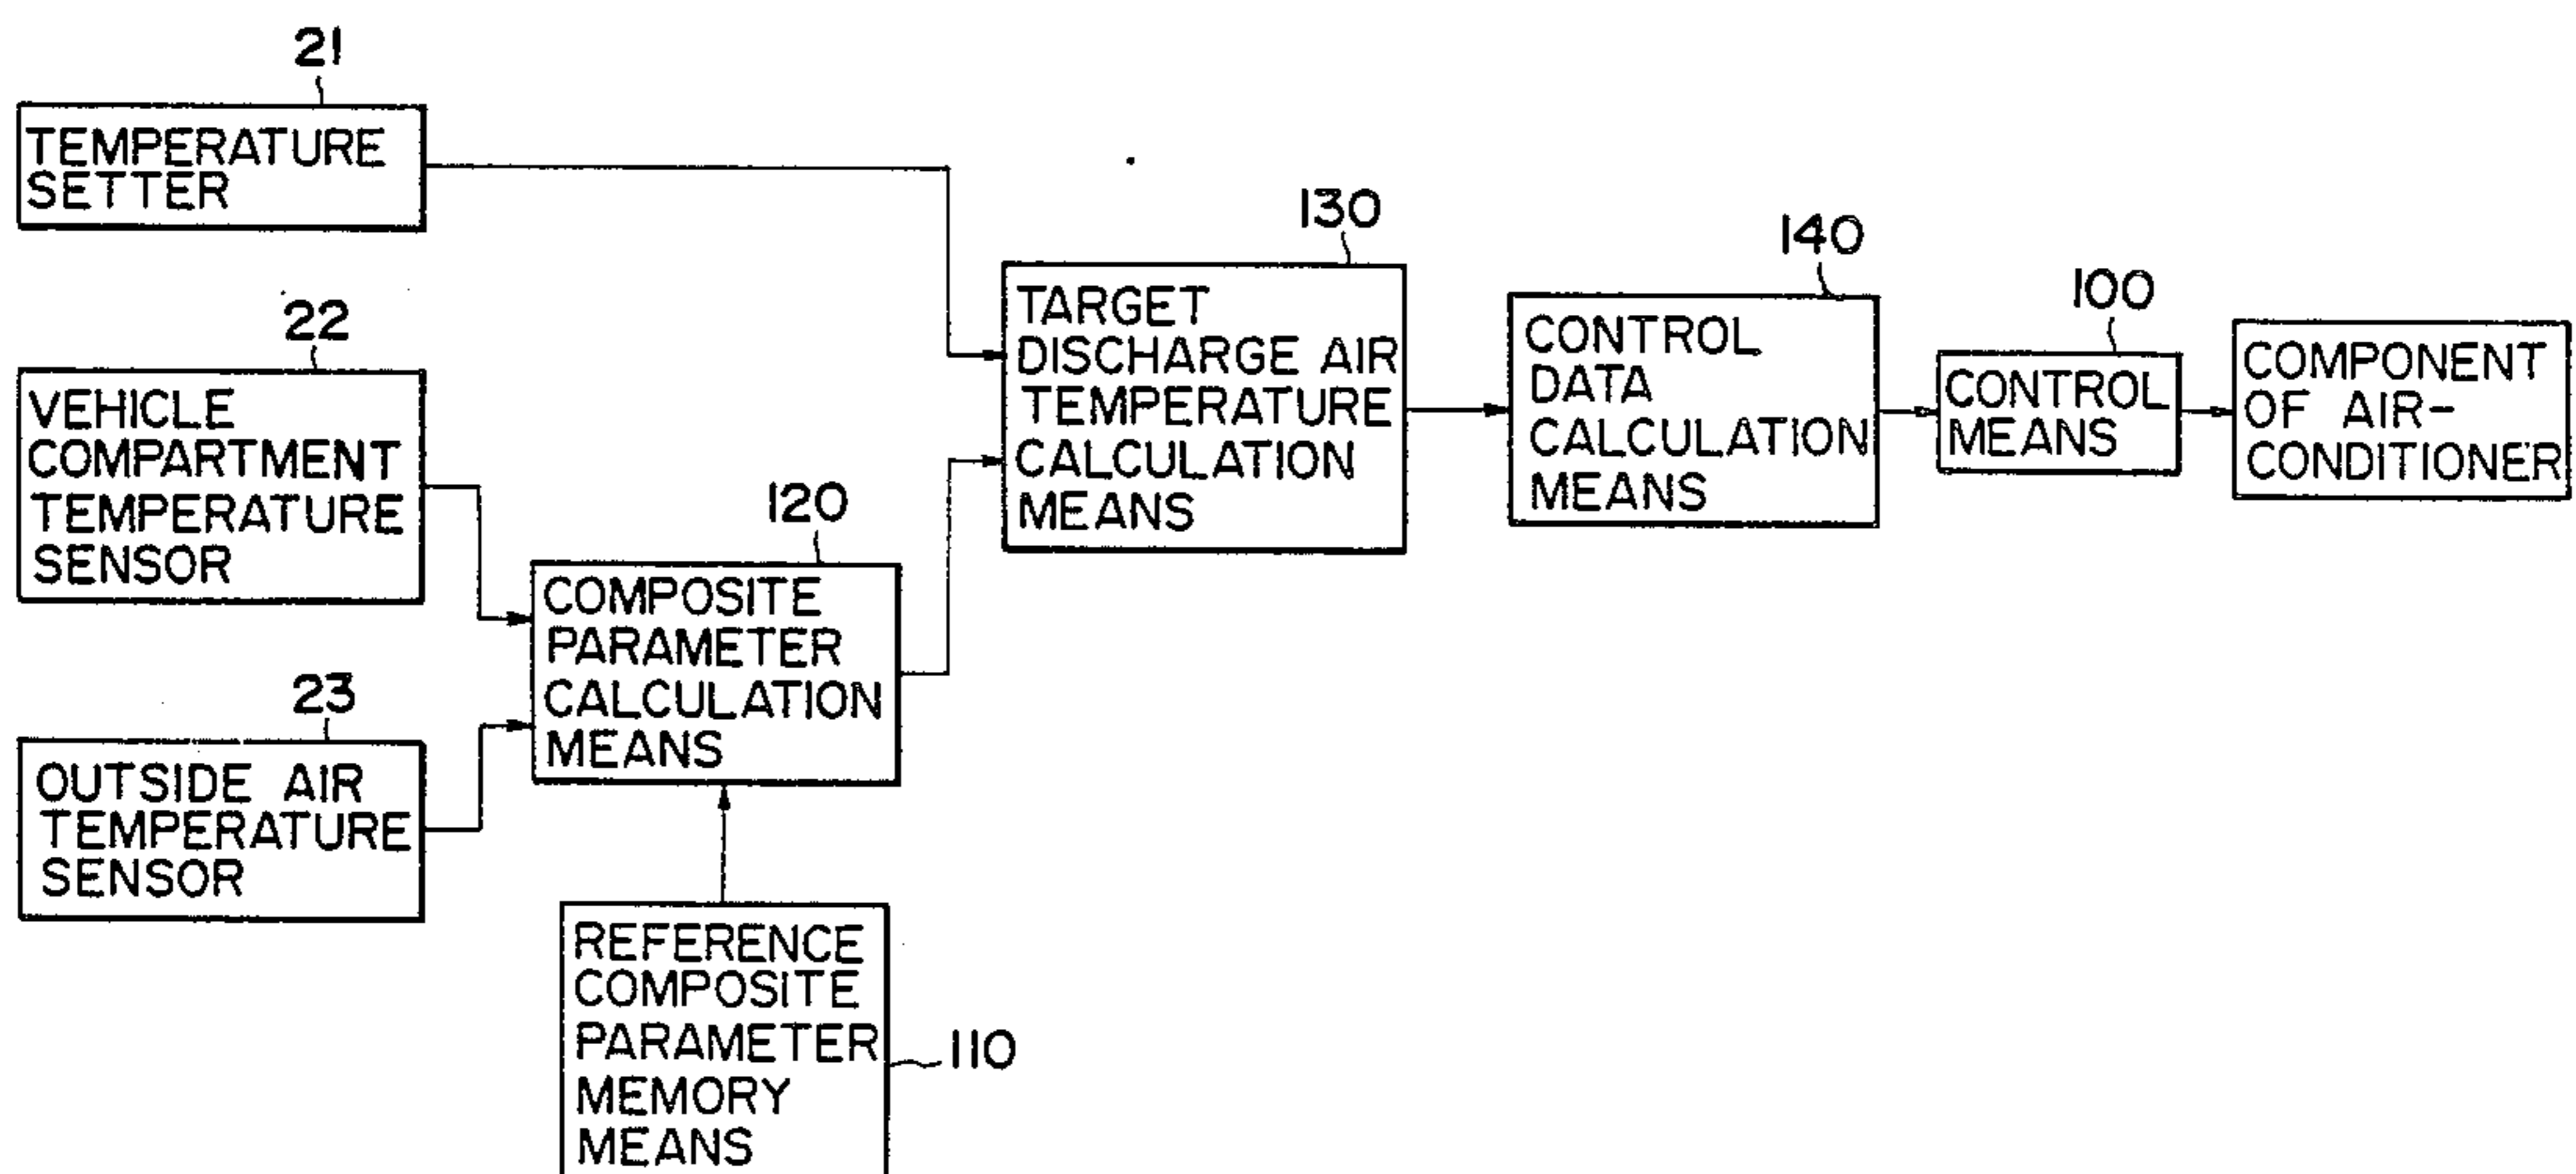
21
TEMPERATURE SETTER

22
VEHICLE COMPARTMENT TEMPERATURE SENSOR

23
OUTSIDE AIR TEMPERATURE SENSOR

120
COMPOSITE PARAMETER CALCULATION MEANS

REFERENCE COMPOSITE PARAMETER MEMORY MEANS
110

130
TARGET DISCHARGE AIR TEMPERATURE CALCULATION MEANS

140
CONTROL DATA CALCULATION MEANS

100
CONTROL MEANS

COMPONENT OF AIR-CONDITIONER